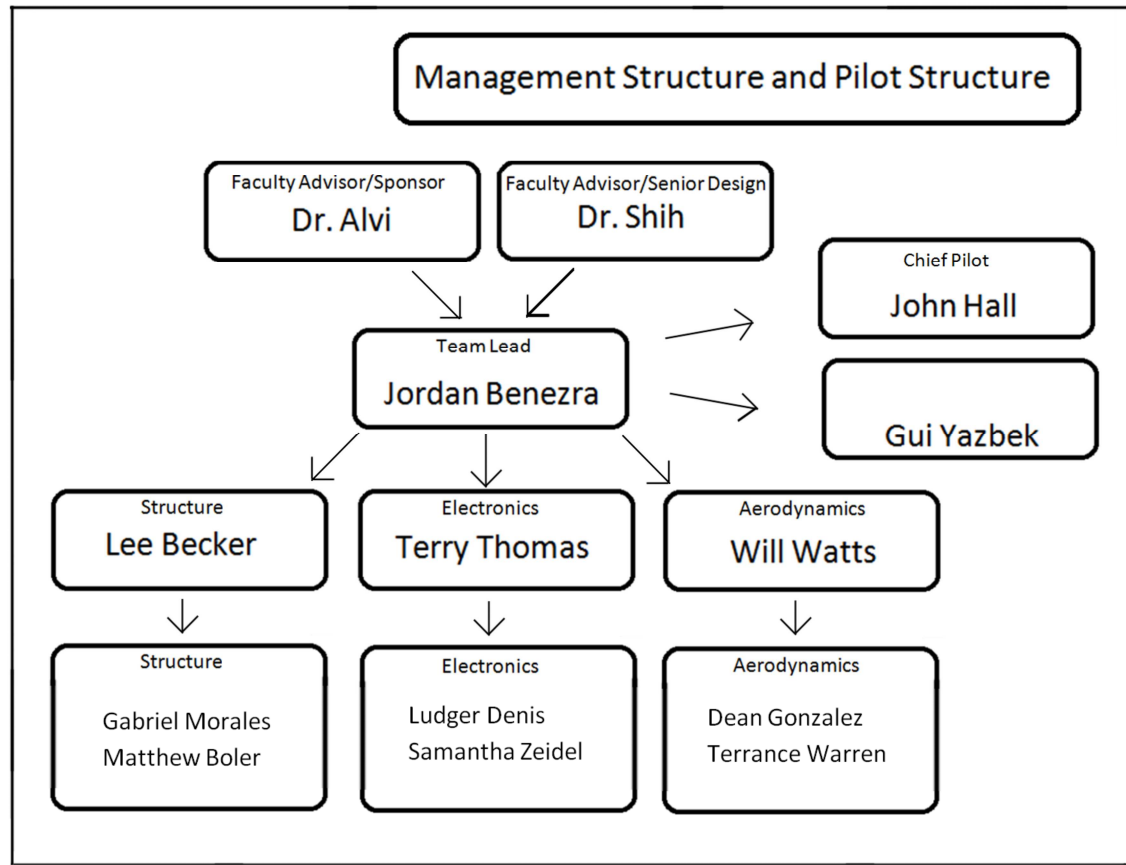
Management Structure and Pilot Structure

Faculty Advisor/Sponsor
Dr. Alvi

Faculty Advisor/Senior Design
Dr. Shih

Chief Pilot
John Hall

Gui Yazbek

Team Lead
Jordan Benezra

Structure
Lee Becker

Electronics
Terry Thomas

Aerodynamics
Will Watts

Structure
Gabriel Morales
Matthew Boler

Electronics
Ludger Denis
Samantha Zeidel

Aerodynamics
Dean Gonzalez
Terrance Warren